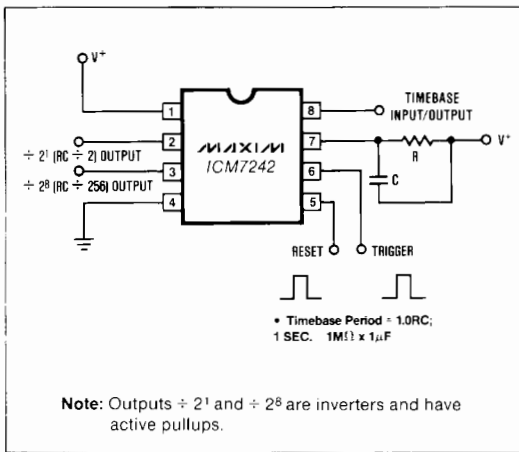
V+

1
2
3
4

8
7
6
5

MAXIM
ICM7242

TIMEBASE INPUT/OUTPUT

R

V+

C

$\div 2^1$ (RC $\div$ 2) OUTPUT

$\div 2^8$ (RC $\div$ 256) OUTPUT

RESET

TRIGGER

• Timebase Period = 1.0RC;
1 SEC. 1M$\Omega$ x 1$\mu$F

Note: Outputs $\div 2^1$ and $\div 2^8$ are inverters and have active pullups.